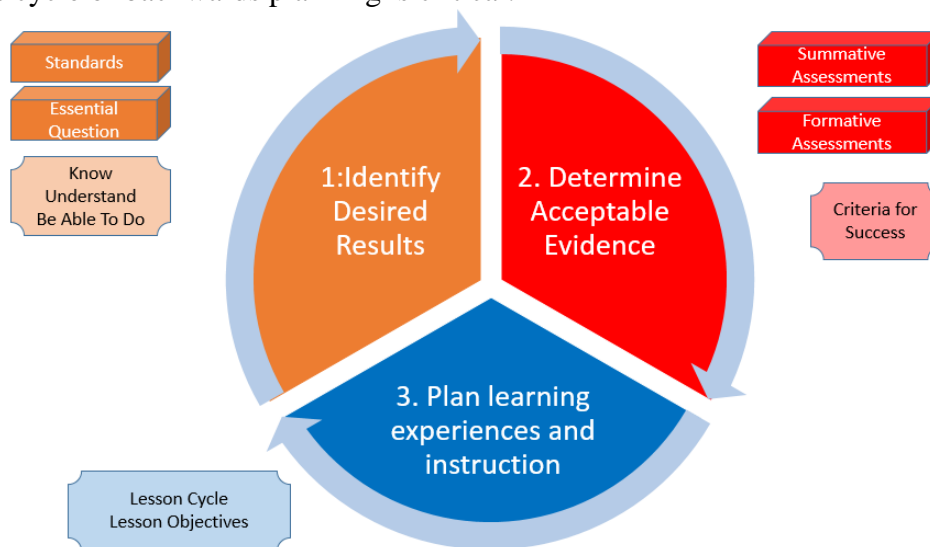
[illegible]

Standards

Essential Question

Know
Understand
Be Able To Do

1:Identify Desired Results

2. Determine Acceptable Evidence

Summative Assessments

Formative Assessments

Criteria for Success

3. Plan learning experiences and instruction

Lesson Cycle
Lesson Objectives